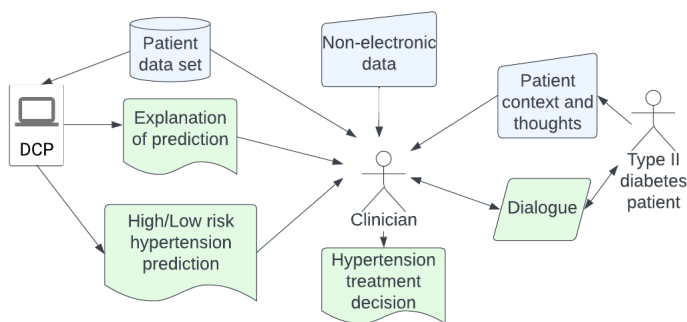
Patient data set

Non-electronic data

Patient context and thoughts

DCP

Explanation of prediction

Clinician

Type II diabetes patient

Dialogue

High/Low risk hypertension prediction

Hypertension treatment decision